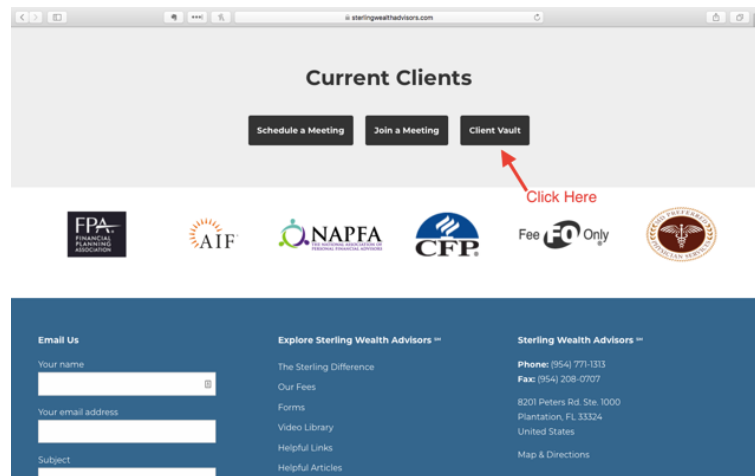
sterlingwealthadvisors.com

Current Clients

Schedule a Meeting

Join a Meeting

Client Vault

Click Here

FPA. FINANCIAL PLANNING ASSOCIATION

AIF

NAPFA THE NATIONAL ASSOCIATION OF PERSONAL FINANCIAL ADVISORS

CFP

Fee FO Only

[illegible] PREFERRED PHYSICIAN SERVICES

Email Us

Your name

Your email address

Subject

Explore Sterling Wealth Advisors ℠

The Sterling Difference

Our Fees

Forms

Video Library

Helpful Links

Helpful Articles

Sterling Wealth Advisors ℠

Phone: (954) 771-1313

Fax: (954) 208-0707

8201 Peters Rd. Ste. 1000

Plantation, FL 33324

United States

Map & Directions